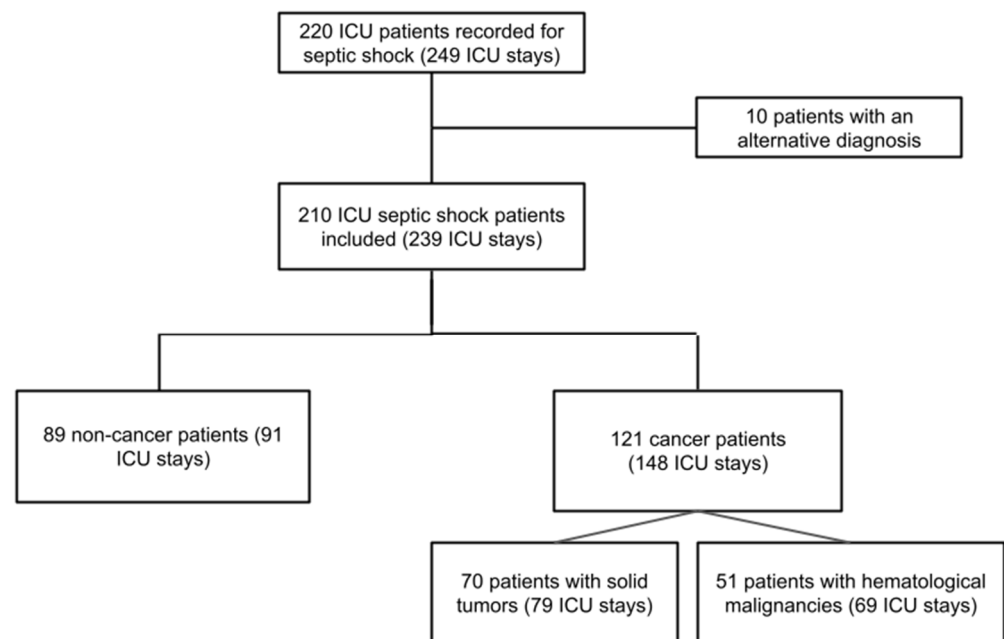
220 ICU patients recorded for septic shock (249 ICU stays)

10 patients with an alternative diagnosis

210 ICU septic shock patients included (239 ICU stays)

89 non-cancer patients (91 ICU stays)

121 cancer patients (148 ICU stays)

70 patients with solid tumors (79 ICU stays)

51 patients with hematological malignancies (69 ICU stays)